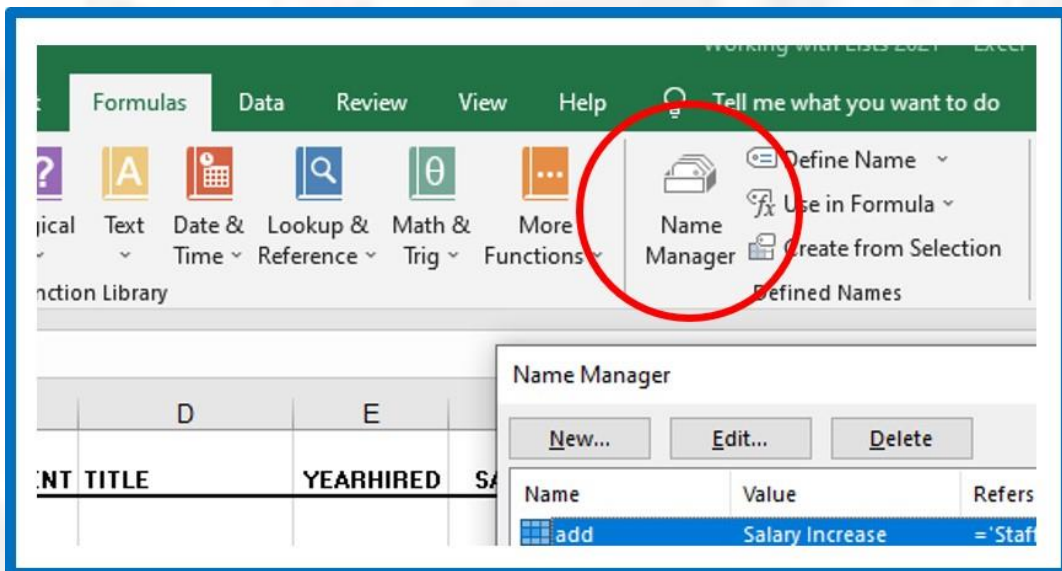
Working with Lists 2021 - Excel

Formulas Data Review View Help Tell me what you want to do

gical Text Date & Time Lookup & Reference Math & Trig More Functions

Name Manager

Define Name
Use in Formula
Create from Selection

nction Library

Defined Names

D E

ENT TITLE YEARHIRED SA

Name Manager

New... Edit... Delete

| Name | Value | Refers |
|---|---|---|
| add | Salary Increase | ='Staff |